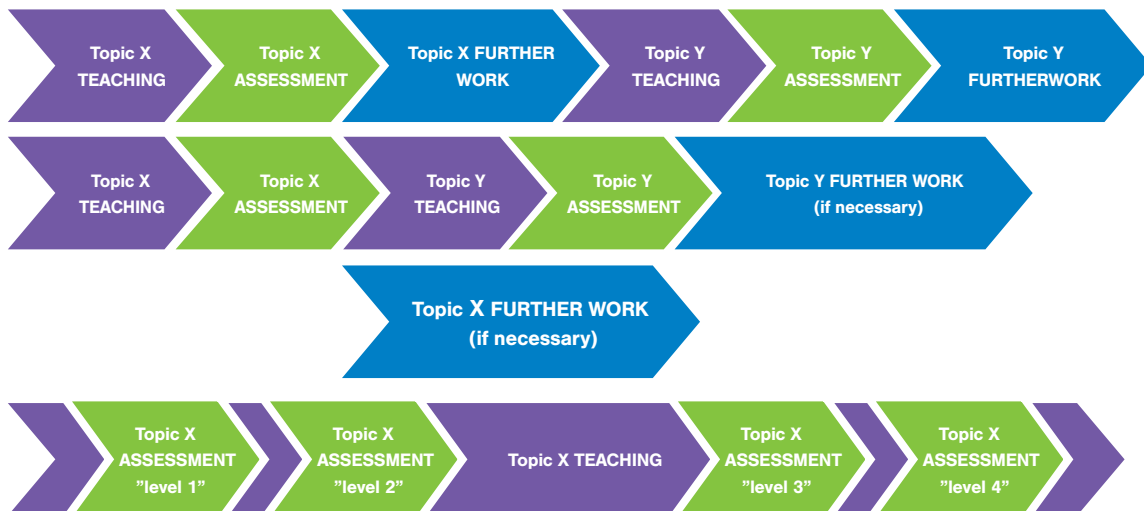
Topic X TEACHING

Topic X ASSESSMENT

Topic X FURTHER WORK

Topic Y TEACHING

Topic Y ASSESSMENT

Topic Y FURTHERWORK

Topic X TEACHING

Topic X ASSESSMENT

Topic Y TEACHING

Topic Y ASSESSMENT

Topic Y FURTHER WORK (if necessary)

Topic X FURTHER WORK (if necessary)

Topic X ASSESSMENT ”level 1”

Topic X ASSESSMENT ”level 2”

Topic X TEACHING

Topic X ASSESSMENT ”level 3”

Topic X ASSESSMENT ”level 4”